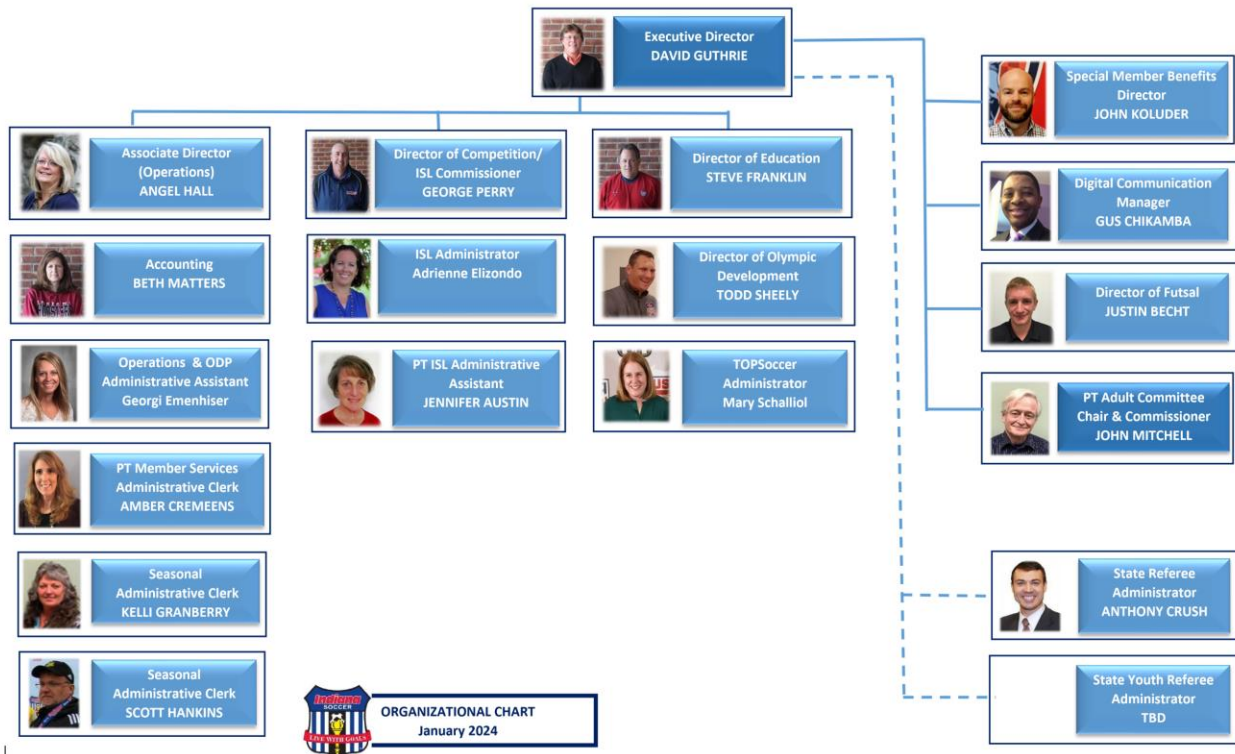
Executive Director
DAVID GUTHRIE

Special Member Benefits Director
JOHN KOLUDER

Digital Communication Manager
GUS CHIKAMBA

Director of Futsal
JUSTIN BECHT

PT Adult Committee Chair & Commissioner
JOHN MITCHELL

Associate Director (Operations)
ANGEL HALL

Accounting
BETH MATTERS

Operations & ODP Administrative Assistant
Georgi Emenhiser

PT Member Services Administrative Clerk
AMBER CREMEENS

Seasonal Administrative Clerk
KELLI GRANBERRY

Seasonal Administrative Clerk
SCOTT HANKINS

Director of Competition/ ISL Commissioner
GEORGE PERRY

ISL Administrator
Adrienne Elizondo

PT ISL Administrative Assistant
JENNIFER AUSTIN

Director of Education
STEVE FRANKLIN

Director of Olympic Development
TODD SHEELY

TOPSoccer Administrator
Mary Schalliol

State Referee Administrator
ANTHONY CRUSH

State Youth Referee Administrator
TBD

Indiana SOCCER
LIVE WITH GOALS

ORGANIZATIONAL CHART
January 2024